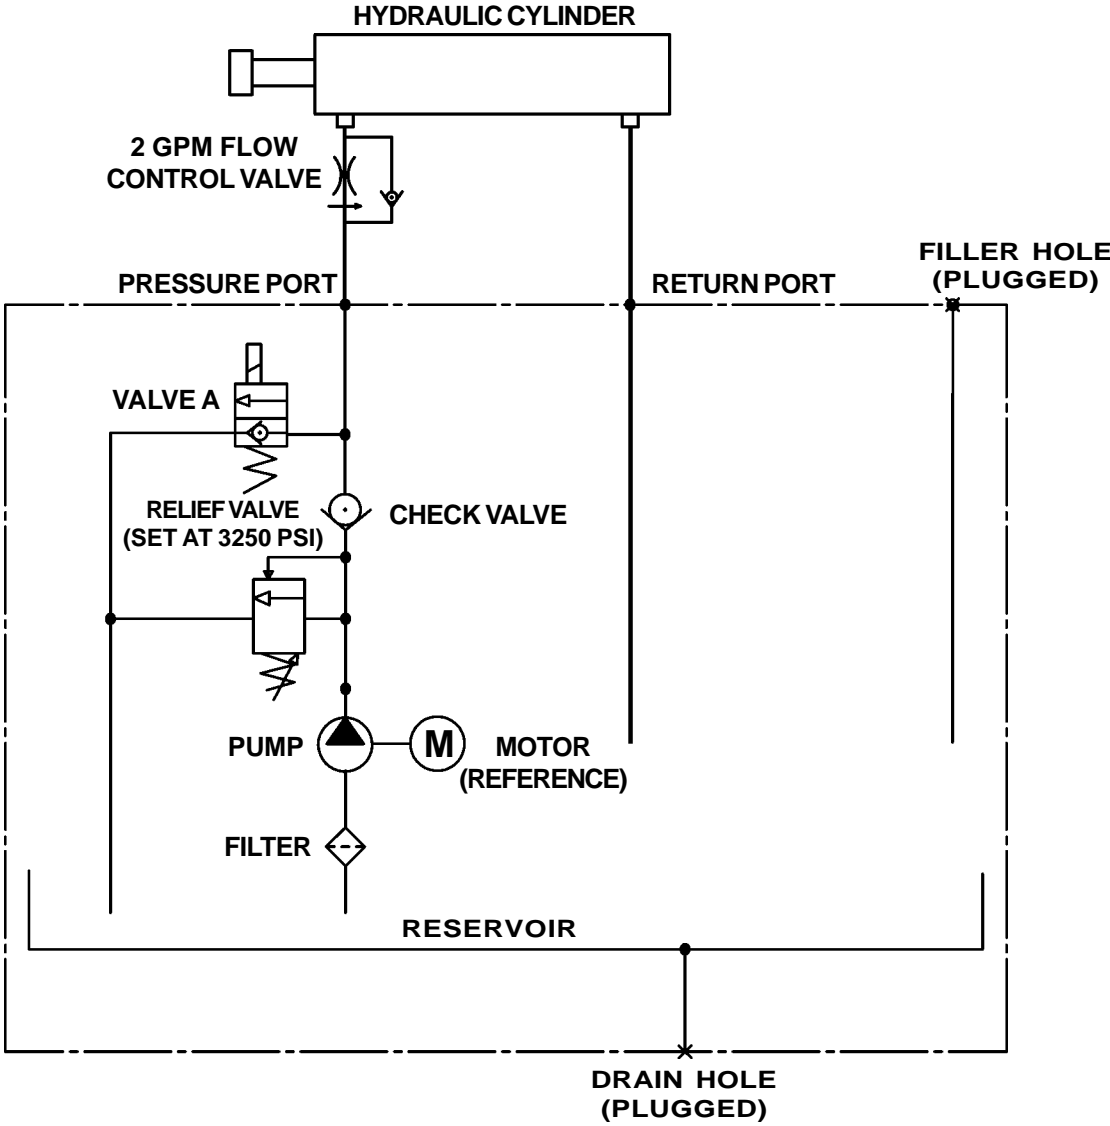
HYDRAULIC CYLINDER

2 GPM FLOW CONTROL VALVE

PRESSURE PORT

RETURN PORT

FILLER HOLE (PLUGGED)

VALVE A

RELIEF VALVE (SET AT 3250 PSI)

CHECK VALVE

PUMP

M

MOTOR (REFERENCE)

FILTER

RESERVOIR

DRAIN HOLE (PLUGGED)